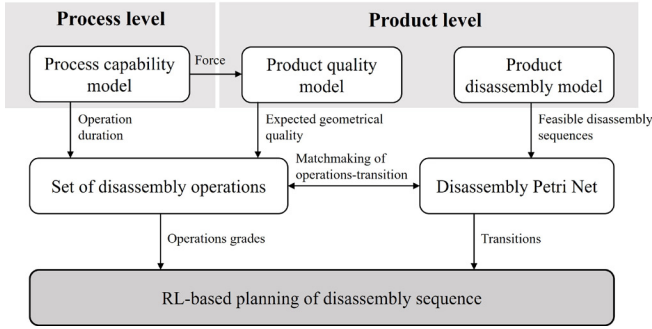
Process level

Product level

Process capability model

Force

Product quality model

Product disassembly model

Operation duration

Expected geometrical quality

Feasible disassembly sequences

Matchmaking of operations-transition

Set of disassembly operations

Disassembly Petri Net

Operations grades

Transitions

RL-based planning of disassembly sequence